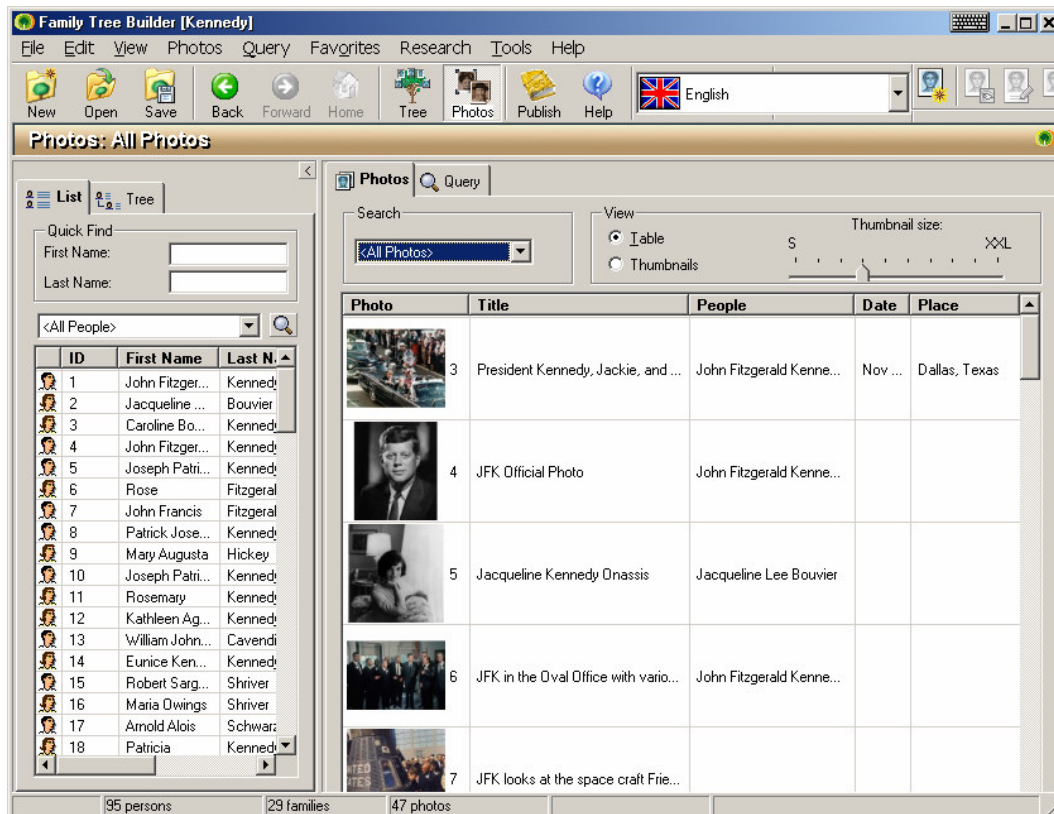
Family Tree Builder [Kennedy]

File Edit View Photos Query Favorites Research Tools Help

New Open Save Back Forward Home Tree Photos Publish Help English

Photos: All Photos

List Tree

Quick Find
First Name:
Last Name:

<All People>

| ID | First Name | Last N |
|---|---|---|
| 1 | John Fitzger... | Kenned |
| 2 | Jacqueline ... | Bouvier |
| 3 | Caroline Bo... | Kenned |
| 4 | John Fitzger... | Kenned |
| 5 | Joseph Patri... | Kenned |
| 6 | Rose | Fitzgeral |
| 7 | John Francis | Fitzgeral |
| 8 | Patrick Jose... | Kenned |
| 9 | Mary Augusta | Hickey |
| 10 | Joseph Patri... | Kenned |
| 11 | Rosemary | Kenned |
| 12 | Kathleen Ag... | Kenned |
| 13 | William John... | Cavendi |
| 14 | Eunice Ken... | Kenned |
| 15 | Robert Sarg... | Shriver |
| 16 | Maria Owings | Shriver |
| 17 | Arnold Alois | Schwarz |
| 18 | Patricia | Kenned |

Photos Query

Search
<All Photos>

View
Table
Thumbnails

Thumbnail size:
S XXL

| Photo | Title | People | Date | Place |
|---|---|---|---|---|
| 3 | President Kennedy, Jackie, and ... | John Fitzgerald Kenne... | Nov ... | Dallas, Texas |
| 4 | JFK Official Photo | John Fitzgerald Kenne... | | |
| 5 | Jacqueline Kennedy Onassis | Jacqueline Lee Bouvier | | |
| 6 | JFK in the Oval Office with vario... | John Fitzgerald Kenne... | | |
| 7 | JFK looks at the space craft Frie... | | | |

95 persons 29 families 47 photos